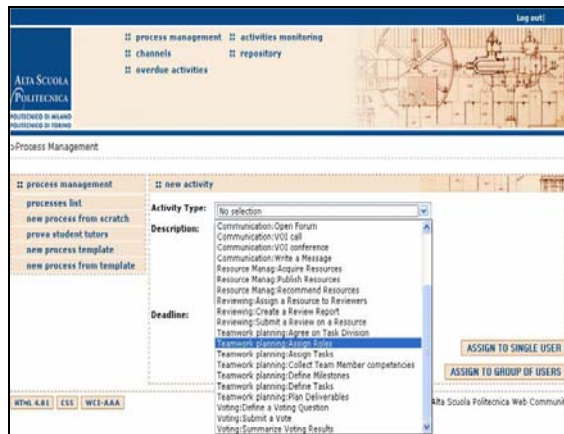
Log out

:: process management :: activities monitoring
:: channels :: repository
:: overdue activities

ALTA SCUOLA POLITECNICA
POLITECNICO DI MILANO
POLITECNICO DI TORINO

>Process Management

:: process management
processes list
new process from scratch
prova student tutors
new process template
new process from template

:: new activity
Activity Type: No selection
Description:
Deadline:

Communication:Open Forum
Communication:VOI call
Communication:VOI conference
Communication:Write a Message
Resource Manag:Acquire Resources
Resource Manag:Publish Resources
Resource Manag:Recommend Resources
Reviewing:Assign a Resource to Reviewers
Reviewing:Create a Review Report
Reviewing:Submit a Review on a Resource
Teamwork planning:Agree on Task Division
Teamwork planning:Assign Roles
Teamwork planning:Assign Tasks
Teamwork planning:Collect Team Member competencies
Teamwork planning:Define Milestones
Teamwork planning:Define Tasks
Teamwork planning:Plan Deliverables
Voting:Define a Voting Question
Voting:Submit a Vote
Voting:Summarize Voting Results

ASSIGN TO SINGLE USER
ASSIGN TO GROUP OF USERS

HTML 4.01 CSS WCI-AAA

Alta Scuola Politecnica Web Communi